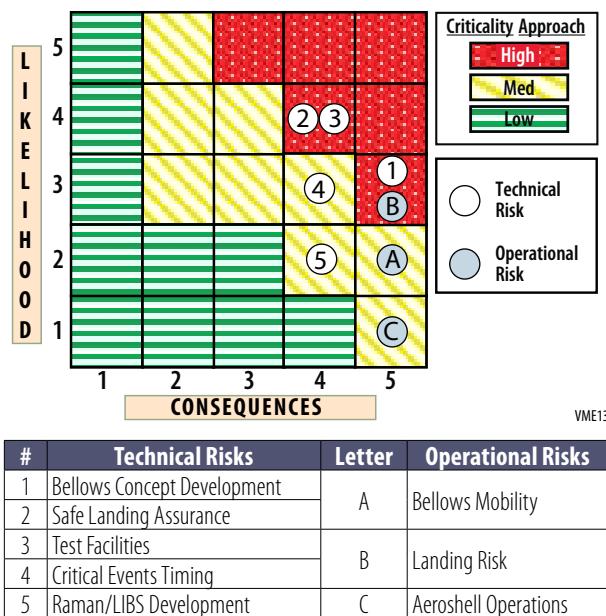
LIKELIHOOD

5
4
3
2
1

1 2 3 4 5
CONSEQUENCES

2 3
1
4
B
5
A
C

Criticality Approach
High
Med
Low

Technical Risk
Operational Risk

VME13

| # | Technical Risks | Letter | Operational Risks |
|---|---|---|---|
| 1 | Bellows Concept Development | A | Bellows Mobility |
| 2 | Safe Landing Assurance | | |
| 3 | Test Facilities | B | Landing Risk |
| 4 | Critical Events Timing | | |
| 5 | Raman/LIBS Development | C | Aeroshell Operations |